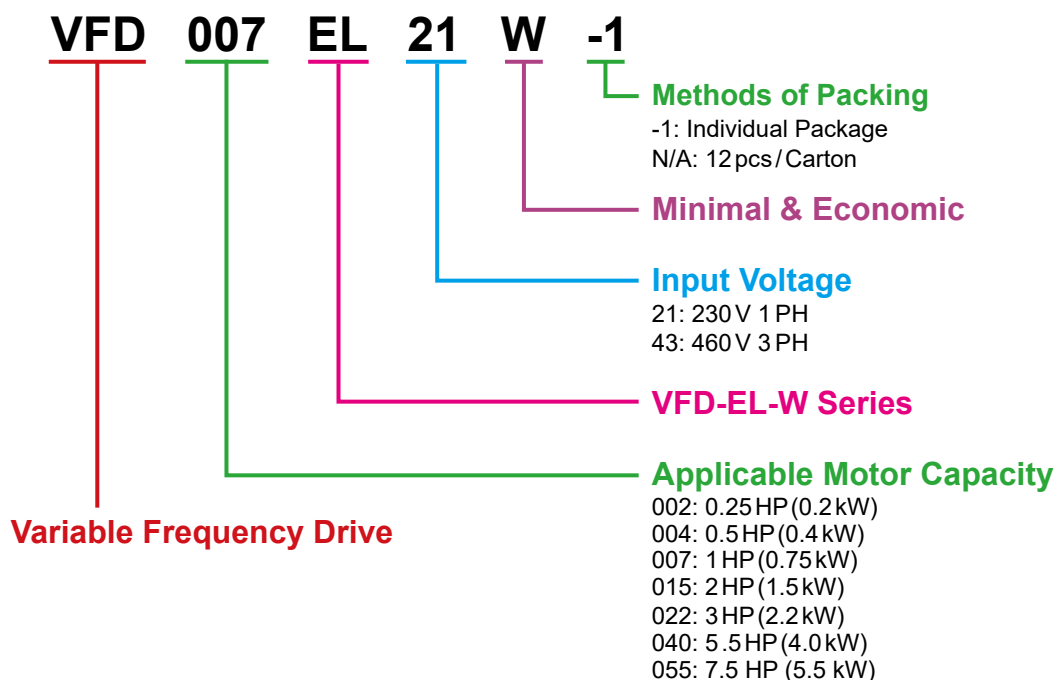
VFD 007 EL 21 W -1

Methods of Packing
-1: Individual Package
N/A: 12 pcs / Carton

Minimal & Economic

Input Voltage
21: 230 V 1 PH
43: 460 V 3 PH

VFD-EL-W Series

Applicable Motor Capacity
002: 0.25 HP (0.2 kW)
004: 0.5 HP (0.4 kW)
007: 1 HP (0.75 kW)
015: 2 HP (1.5 kW)
022: 3 HP (2.2 kW)
040: 5.5 HP (4.0 kW)
055: 7.5 HP (5.5 kW)

Variable Frequency Drive